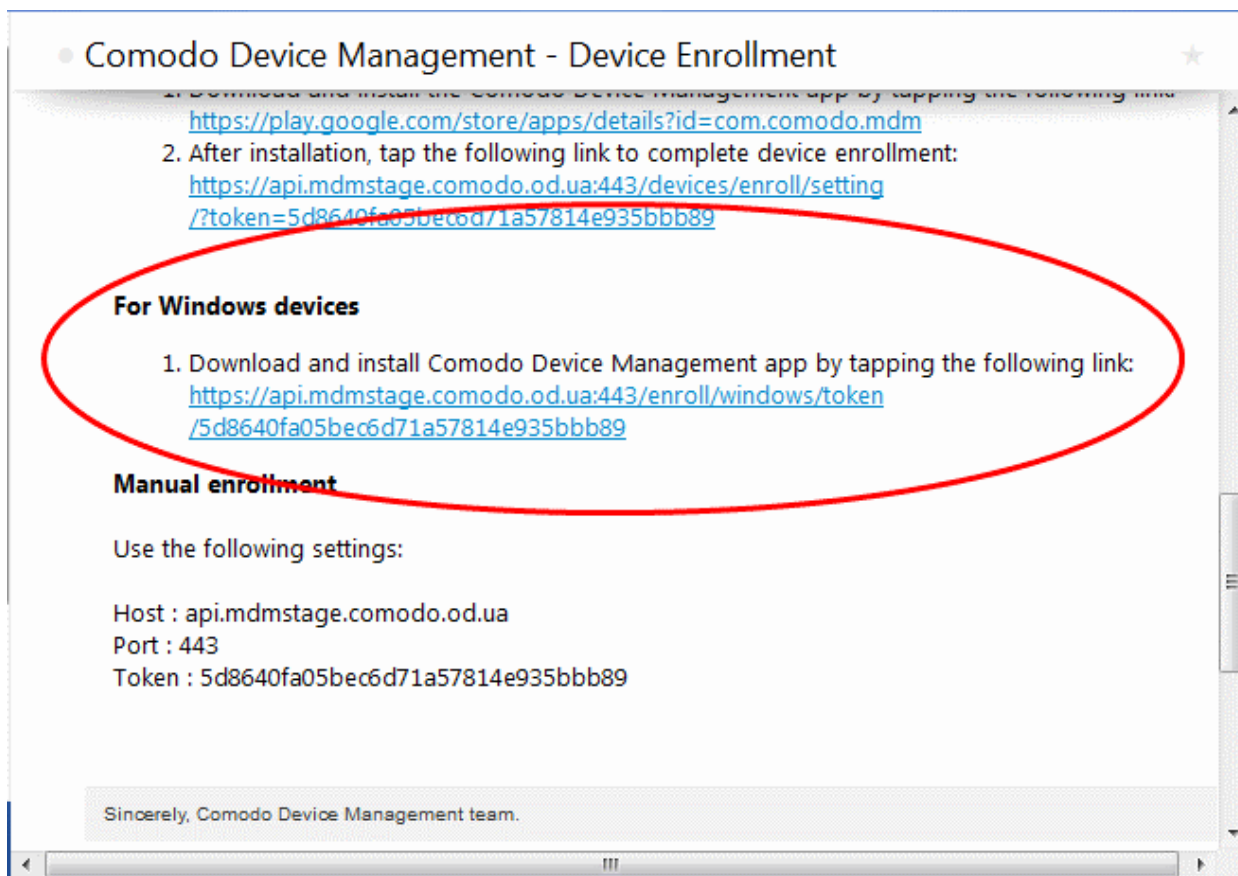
Comodo Device Management - Device Enrollment

1. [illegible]
https://play.google.com/store/apps/details?id=com.comodo.mdm
2. After installation, tap the following link to complete device enrollment:
https://api.mdmstage.comodo.od.ua:443/devices/enroll/setting/?token=5d8640fa05bec6d71a57814e935bbb89

For Windows devices

1. Download and install Comodo Device Management app by tapping the following link:
https://api.mdmstage.comodo.od.ua:443/enroll/windows/token/5d8640fa05bec6d71a57814e935bbb89

Manual enrollment

Use the following settings:

Host : api.mdmstage.comodo.od.ua
Port : 443
Token : 5d8640fa05bec6d71a57814e935bbb89

Sincerely, Comodo Device Management team.